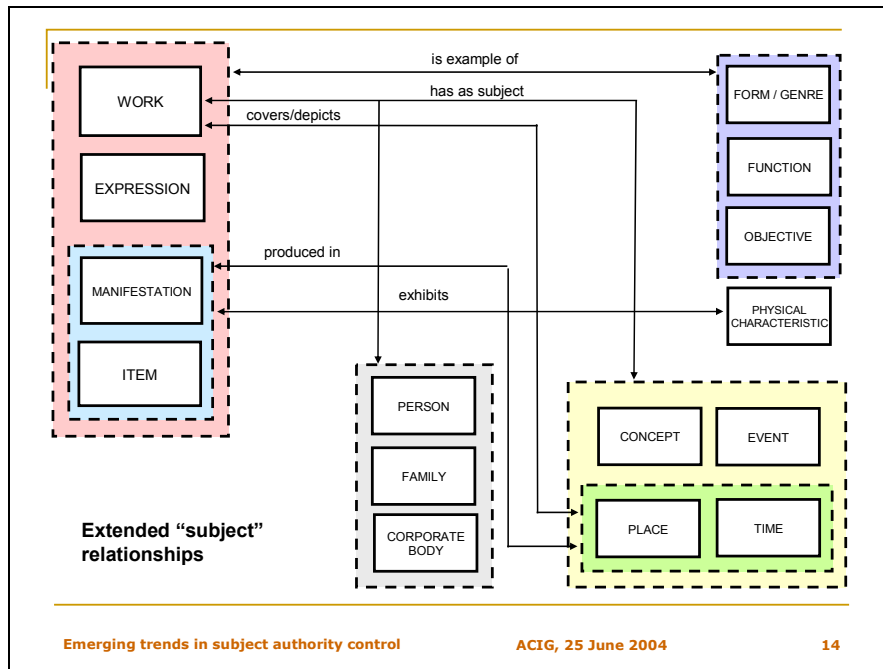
is example of

has as subject

covers/depicts

WORK

EXPRESSION

produced in

MANIFESTATION

exhibits

ITEM

FORM / GENRE

FUNCTION

OBJECTIVE

PHYSICAL CHARACTERISTIC

PERSON

FAMILY

CORPORATE BODY

CONCEPT

EVENT

PLACE

TIME

Extended “subject” relationships

Emerging trends in subject authority control

ACIG, 25 June 2004

14